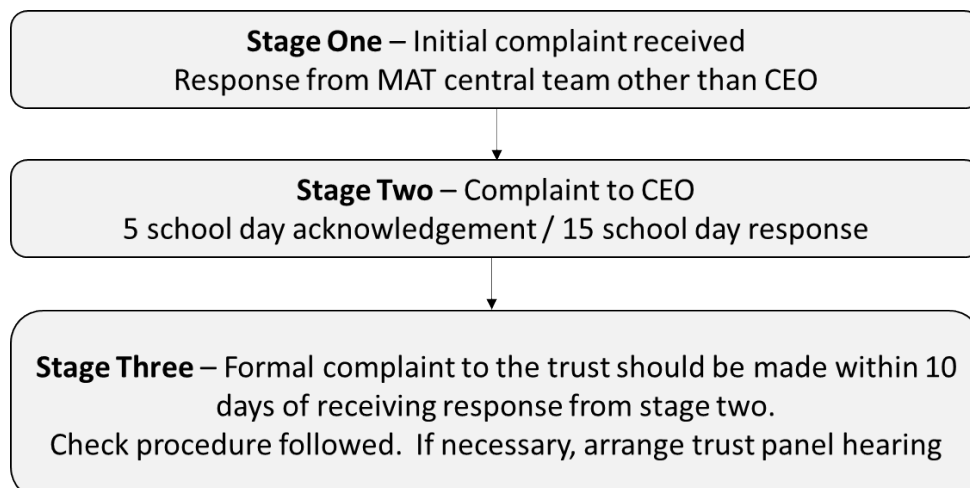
**Stage One** – Initial complaint received
Response from MAT central team other than CEO

**Stage Two** – Complaint to CEO
5 school day acknowledgement / 15 school day response

**Stage Three** – Formal complaint to the trust should be made within 10 days of receiving response from stage two.
Check procedure followed. If necessary, arrange trust panel hearing